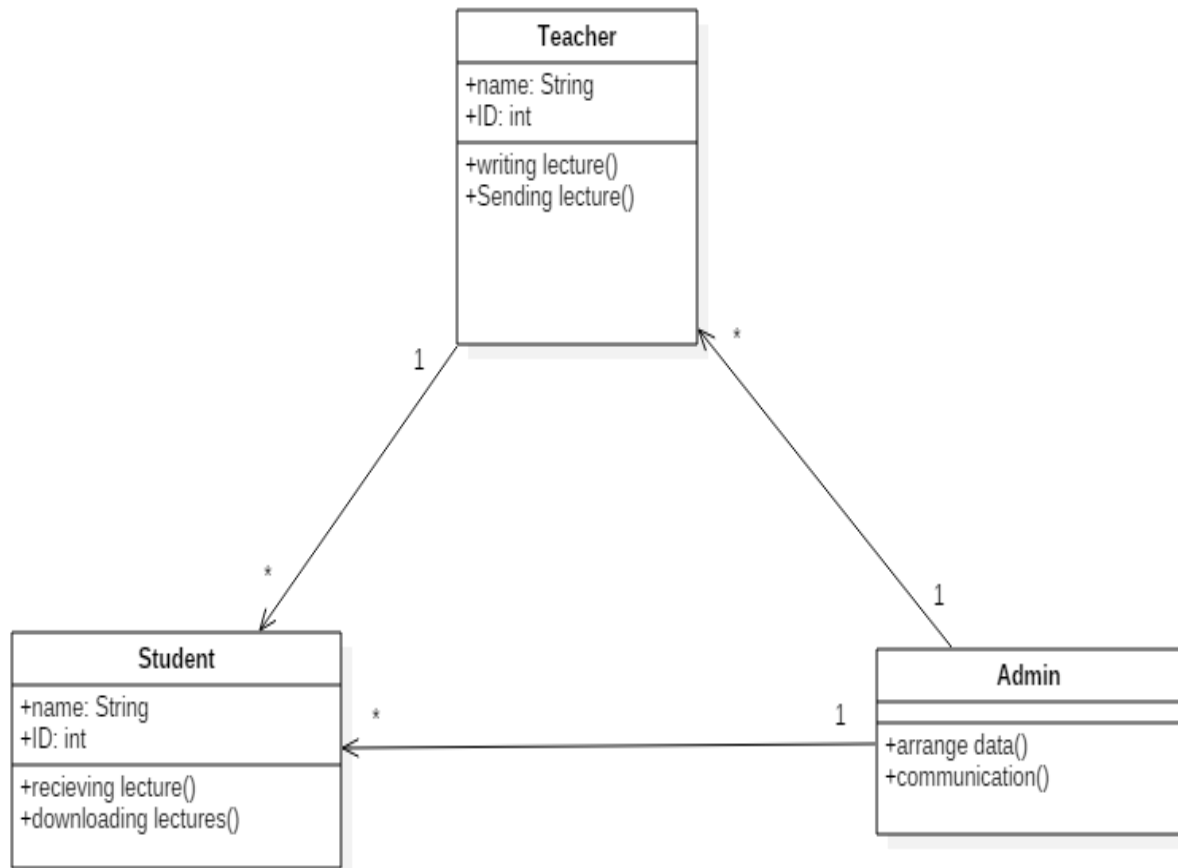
Teacher
+name: String
+ID: int
+writing lecture()
+Sending lecture()

1

*

*

1

Student
+name: String
+ID: int
+recieving lecture()
+downloading lectures()

*

1

Admin
+arrange data()
+communication()